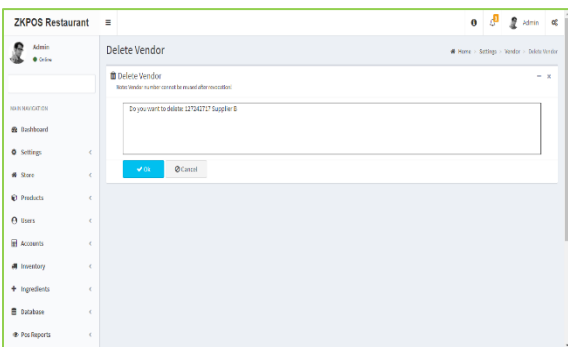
ZKPOS Restaurant ≡

Admin

Admin
● Online

MAIN NAVIGATION

Dashboard

Settings

Store

Products

Users

Accounts

Inventory

Ingredients

Database

Pos Reports

Delete Vendor

Home > Settings > Vendor > Delete Vendor

Delete Vendor

Note: Vendor number cannot be reused after execution!

Do you want to delete: 127242717 Supplier B

✔ Ok

Cancel